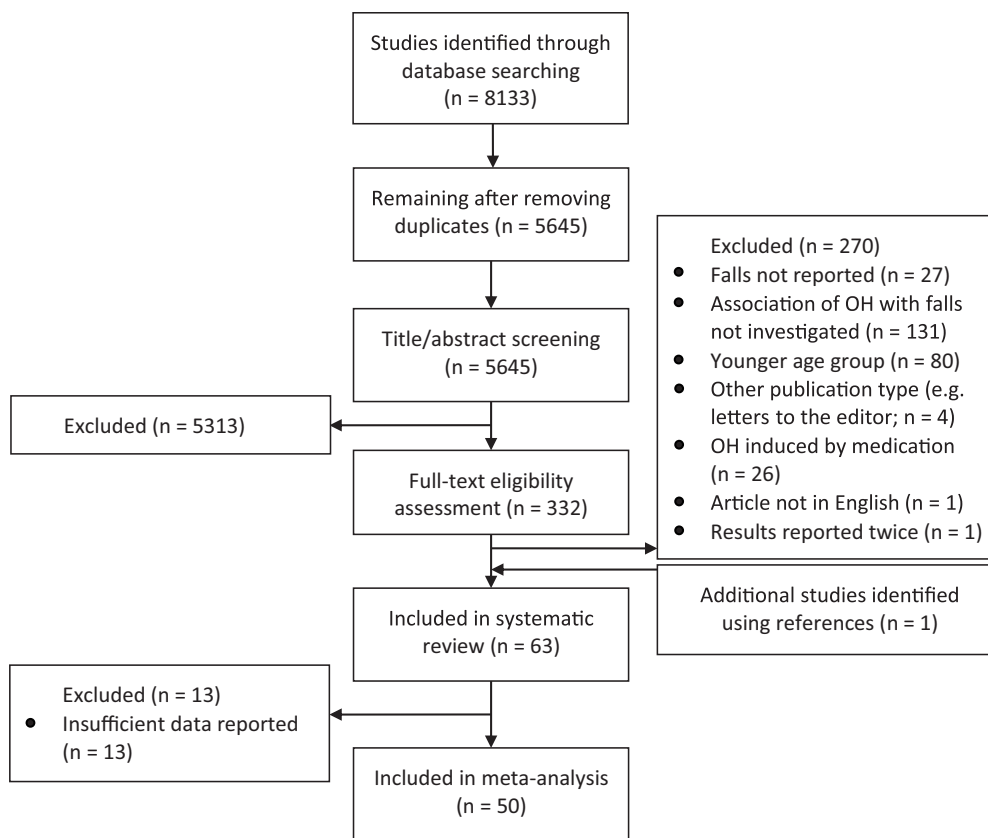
Studies identified through database searching (n = 8133)

Remaining after removing duplicates (n = 5645)

Excluded (n = 270)
• Falls not reported (n = 27)
• Association of OH with falls not investigated (n = 131)
• Younger age group (n = 80)
• Other publication type (e.g. letters to the editor; n = 4)
• OH induced by medication (n = 26)
• Article not in English (n = 1)
• Results reported twice (n = 1)

Title/abstract screening (n = 5645)

Excluded (n = 5313)

Full-text eligibility assessment (n = 332)

Additional studies identified using references (n = 1)

Included in systematic review (n = 63)

Excluded (n = 13)
• Insufficient data reported (n = 13)

Included in meta-analysis (n = 50)